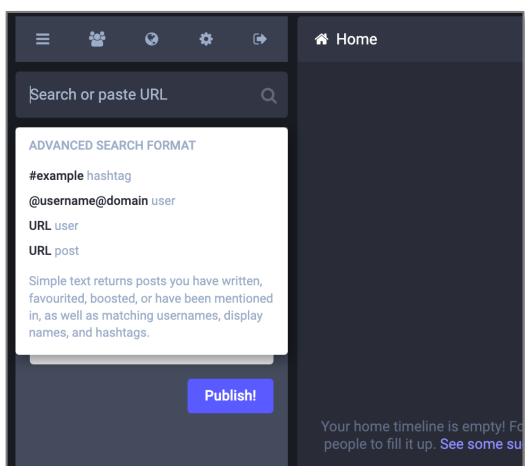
Home

Search or paste URL

ADVANCED SEARCH FORMAT

#example hashtag

@username@domain user

URL user

URL post

Simple text returns posts you have written, favourited, boosted, or have been mentioned in, as well as matching usernames, display names, and hashtags.

Publish!

Your home timeline is empty! Fo people to fill it up. See some su